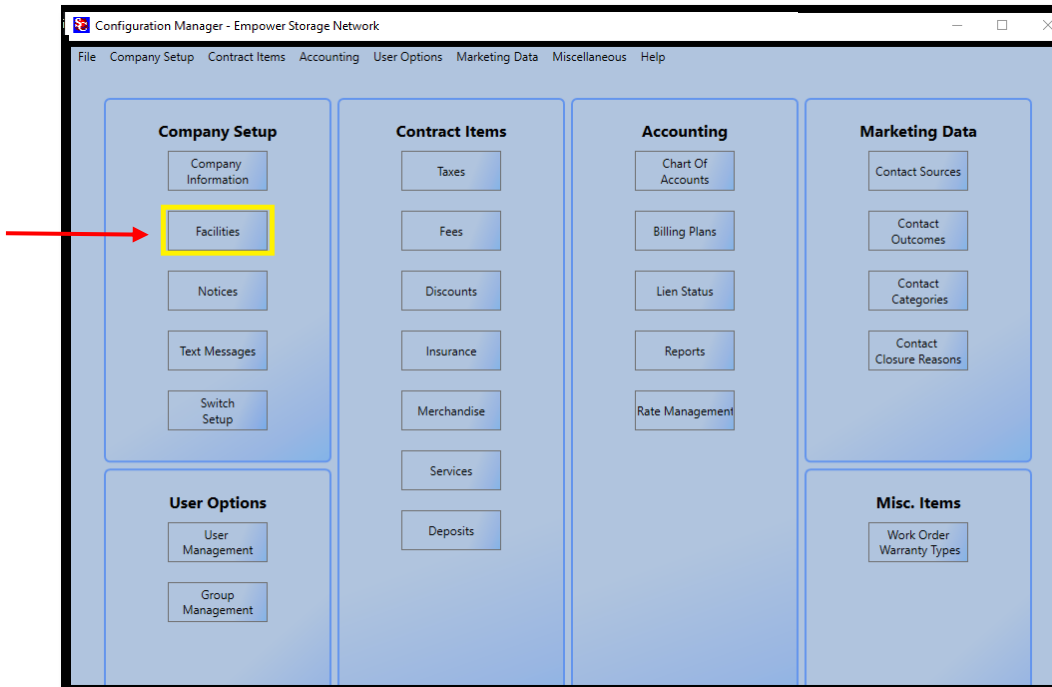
Configuration Manager - Empower Storage Network

File Company Setup Contract Items Accounting User Options Marketing Data Miscellaneous Help

Company Setup

Company Information

Facilities

Notices

Text Messages

Switch Setup

Contract Items

Taxes

Fees

Discounts

Insurance

Merchandise

Services

Deposits

Accounting

Chart Of Accounts

Billing Plans

Lien Status

Reports

Rate Management

Marketing Data

Contact Sources

Contact Outcomes

Contact Categories

Contact Closure Reasons

User Options

User Management

Group Management

Misc. Items

Work Order Warranty Types